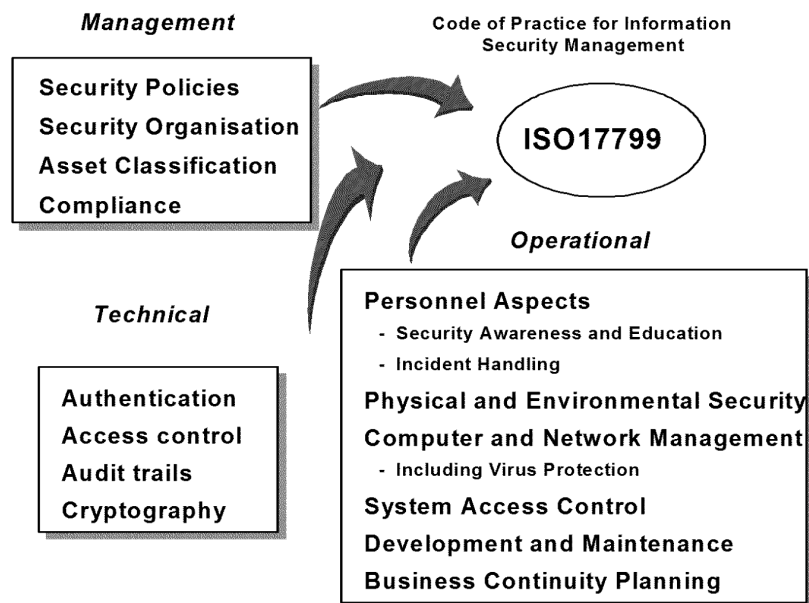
Management

Security Policies
Security Organisation
Asset Classification
Compliance

Code of Practice for Information Security Management

ISO17799

Operational

Technical

Authentication
Access control
Audit trails
Cryptography

Personnel Aspects
- Security Awareness and Education
- Incident Handling
Physical and Environmental Security
Computer and Network Management
- Including Virus Protection
System Access Control
Development and Maintenance
Business Continuity Planning